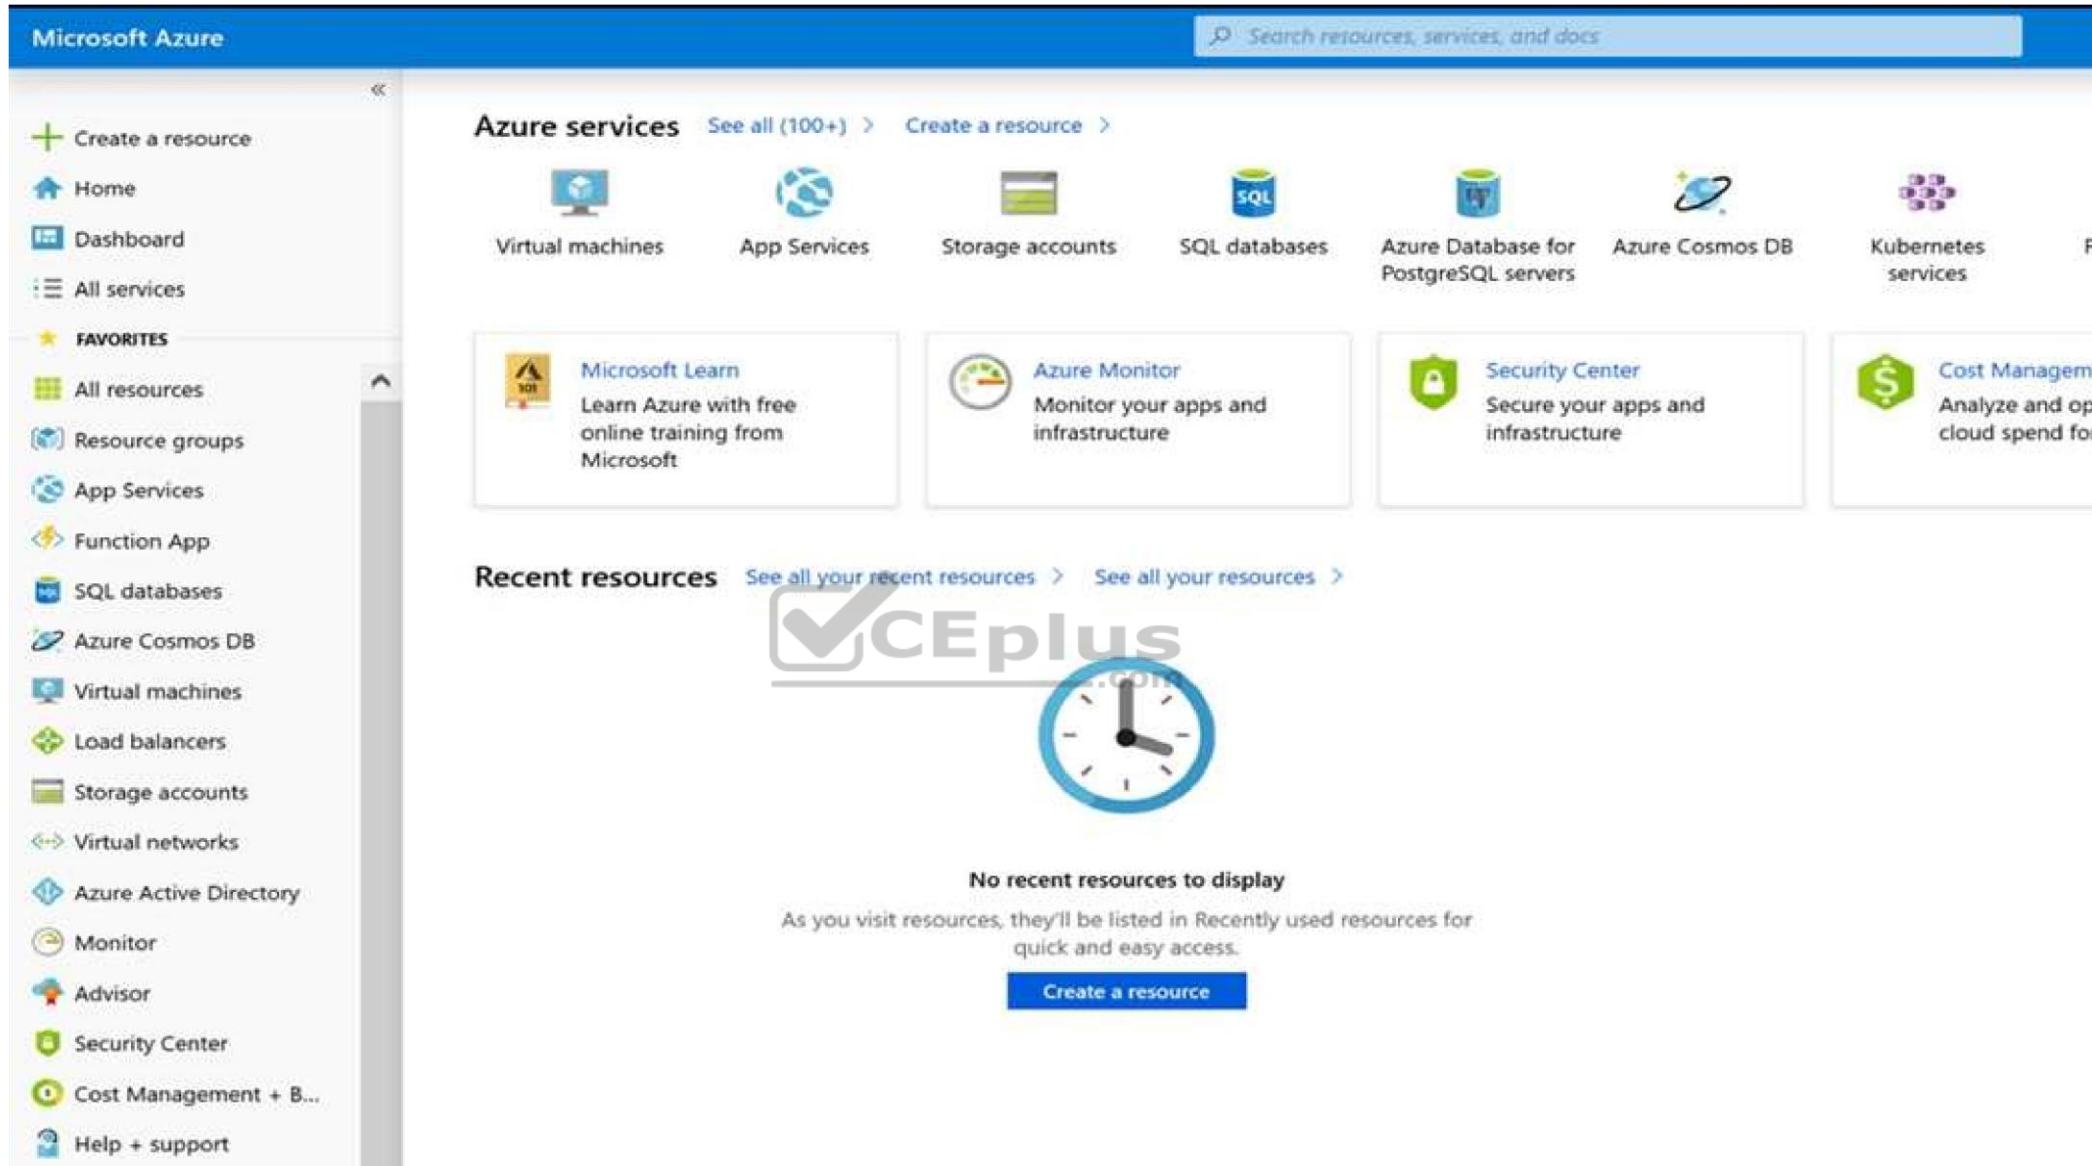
Microsoft Azure

Search resources, services, and docs

«

Create a resource
Home
Dashboard
All services
FAVORITES
All resources
Resource groups
App Services
Function App
SQL databases
Azure Cosmos DB
Virtual machines
Load balancers
Storage accounts
Virtual networks
Azure Active Directory
Monitor
Advisor
Security Center
Cost Management + B...
Help + support

Azure services See all (100+) > Create a resource >

Virtual machines
App Services
Storage accounts
SQL databases
Azure Database for PostgreSQL servers
Azure Cosmos DB
Kubernetes services
F

Microsoft Learn
Learn Azure with free online training from Microsoft

Azure Monitor
Monitor your apps and infrastructure

Security Center
Secure your apps and infrastructure

Cost Managem
Analyze and op
cloud spend fo

Recent resources See all your recent resources > See all your resources >

VCEplus .com

No recent resources to display
As you visit resources, they'll be listed in Recently used resources for quick and easy access.

Create a resource